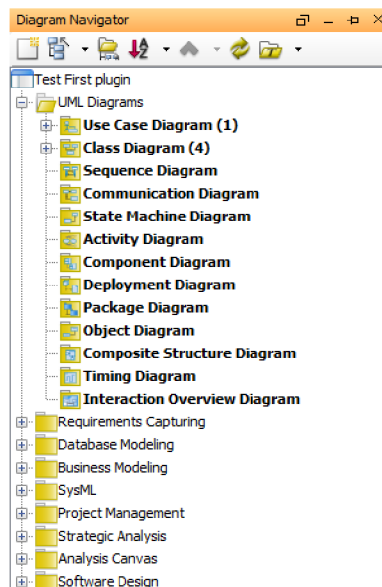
Diagram Navigator

Test First plugin
UML Diagrams
Use Case Diagram (1)
Class Diagram (4)
Sequence Diagram
Communication Diagram
State Machine Diagram
Activity Diagram
Component Diagram
Deployment Diagram
Package Diagram
Object Diagram
Composite Structure Diagram
Timing Diagram
Interaction Overview Diagram
Requirements Capturing
Database Modeling
Business Modeling
SysML
Project Management
Strategic Analysis
Analysis Canvas
Software Design